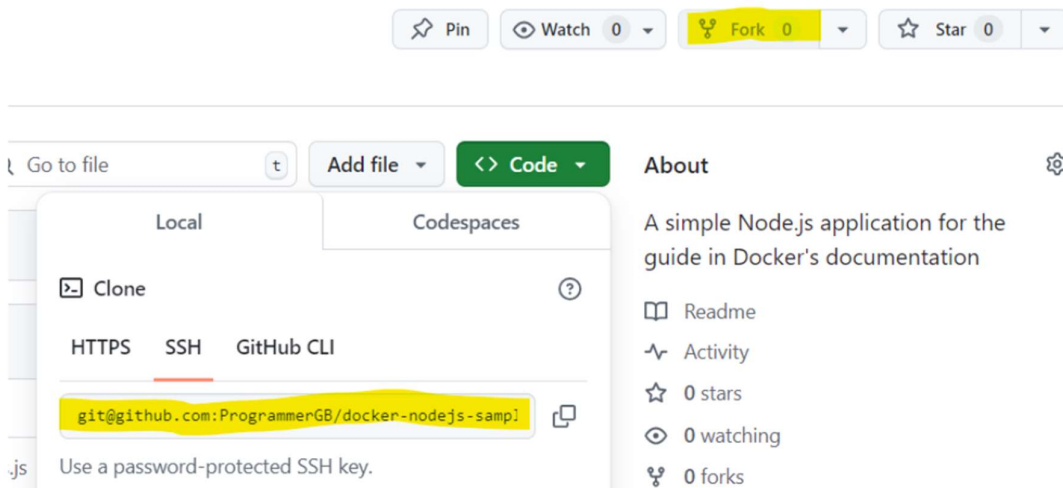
Pin Watch 0 Fork 0 Star 0

Go to file t Add file <> Code

Local Codespaces

Clone

HTTPS SSH GitHub CLI

git@github.com:ProgrammerGB/docker-nodejs-sampl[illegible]

Use a password-protected SSH key.

.js

About

A simple Node.js application for the guide in Docker's documentation

Readme

Activity

0 stars

0 watching

0 forks